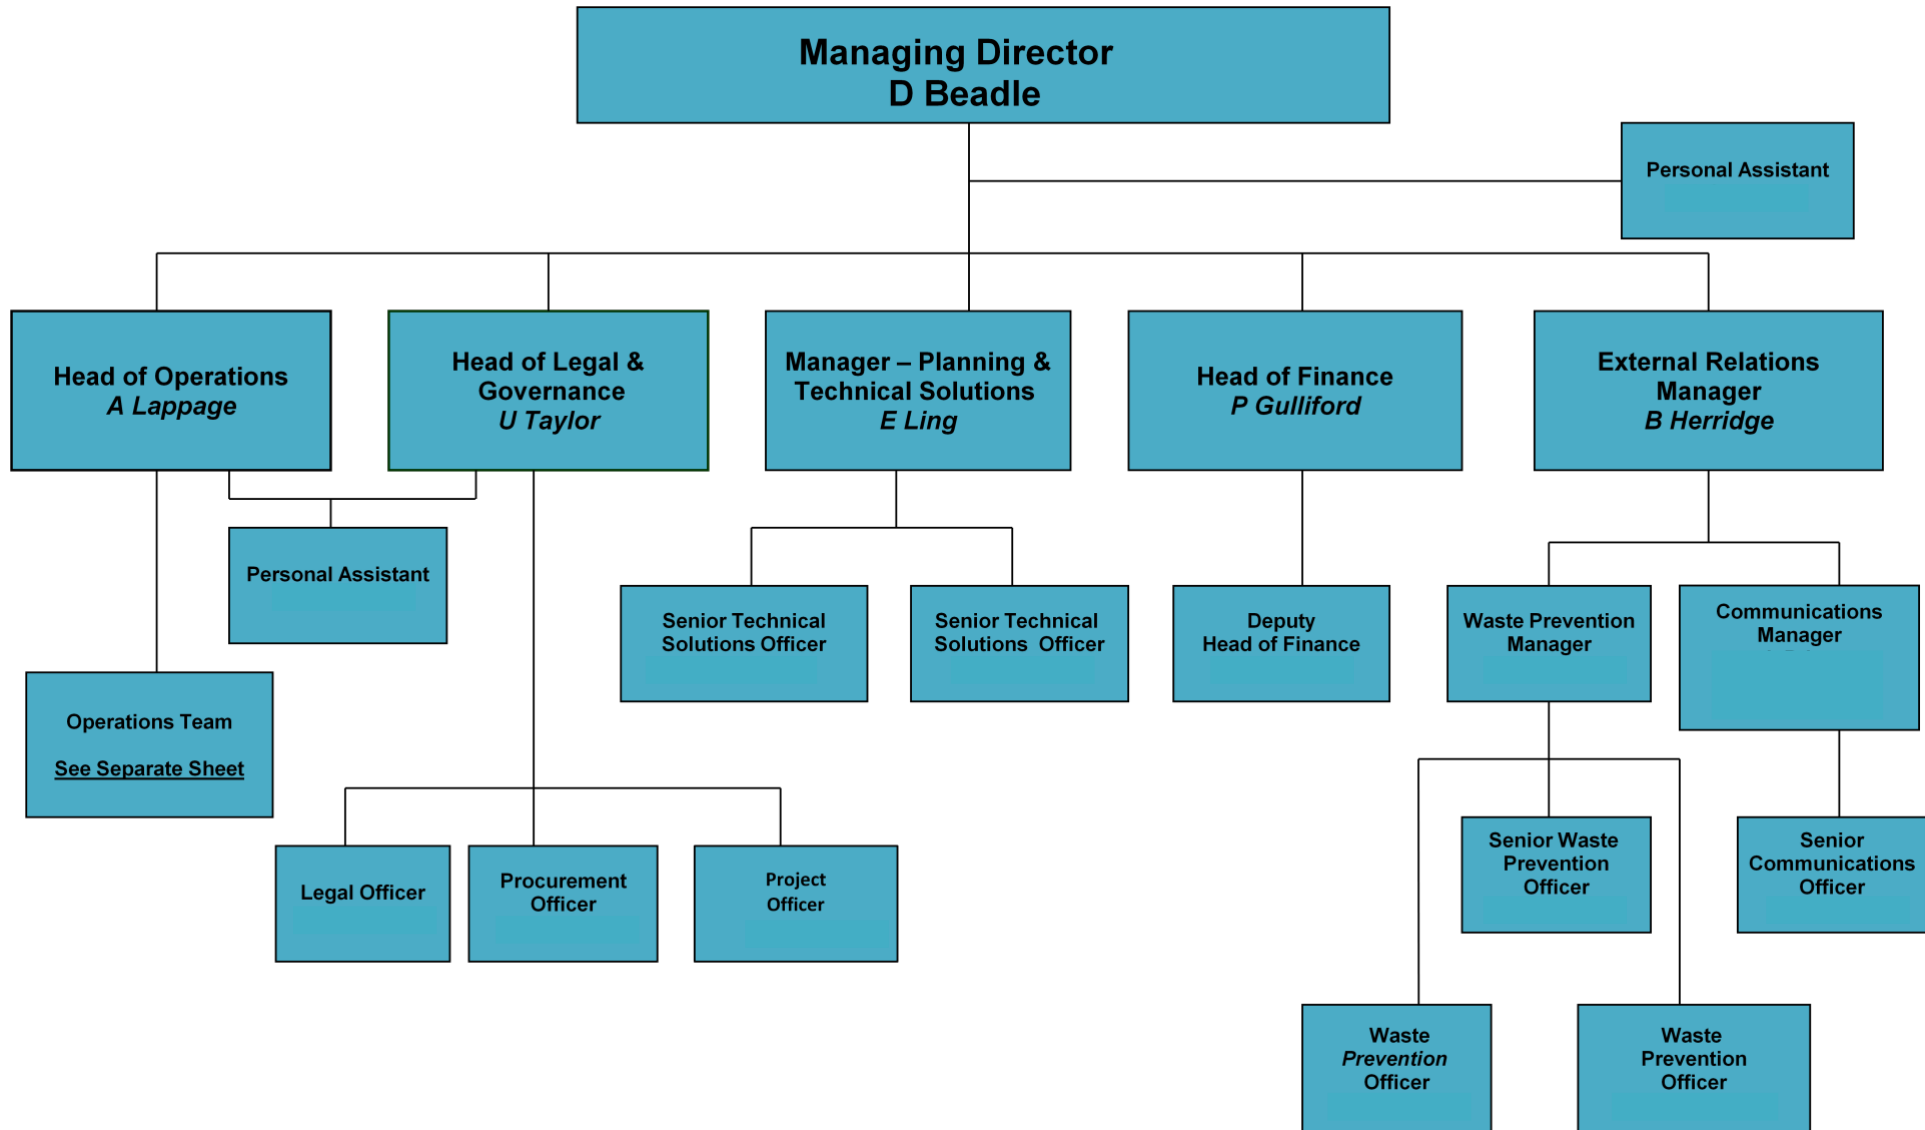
Managing Director
D Beadle

Personal Assistant

Head of Operations
A Lappage

Head of Legal & Governance
U Taylor

Manager – Planning & Technical Solutions
E Ling

Head of Finance
P Gulliford

External Relations Manager
B Herridge

Personal Assistant

Senior Technical Solutions Officer

Senior Technical Solutions Officer

Deputy Head of Finance

Waste Prevention Manager

Communications Manager

Operations Team

See Separate Sheet

Senior Waste Prevention Officer

Senior Communications Officer

Legal Officer

Procurement Officer

Project Officer

Waste Prevention Officer

Waste Prevention Officer